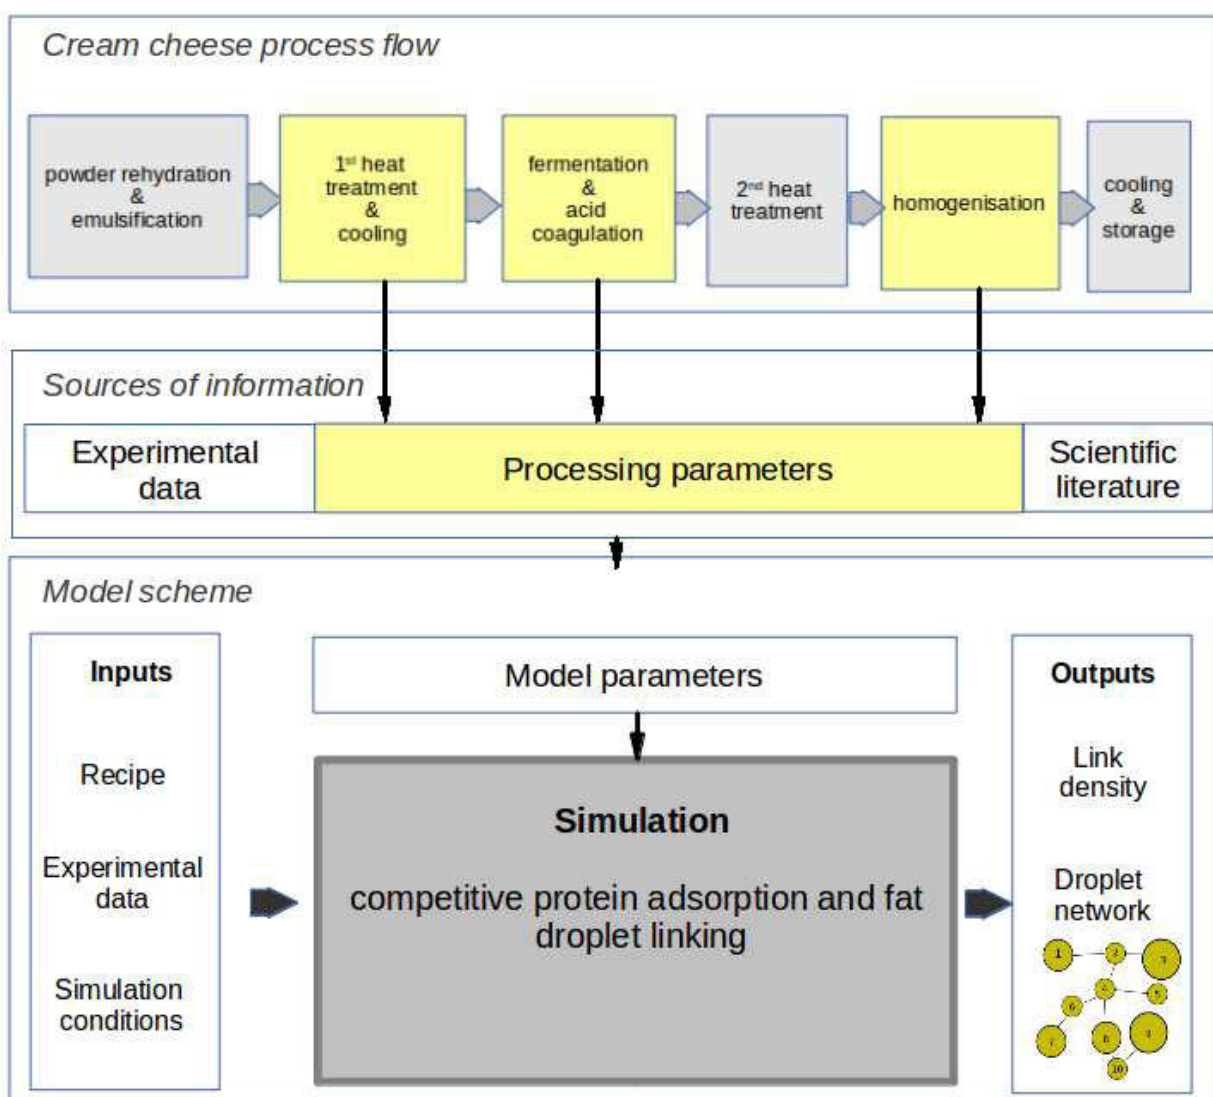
Cream cheese process flow

powder rehydration & emulsification

1$^{st}$ heat treatment & cooling

fermentation & acid coagulation

2$^{nd}$ heat treatment

homogenisation

cooling & storage

Sources of information

Experimental data

Processing parameters

Scientific literature

Model scheme

Inputs

Recipe

Experimental data

Simulation conditions

Model parameters

Simulation

competitive protein adsorption and fat droplet linking

Outputs

Link density

Droplet network

1 2 3 4 5 6 7 8 9 10